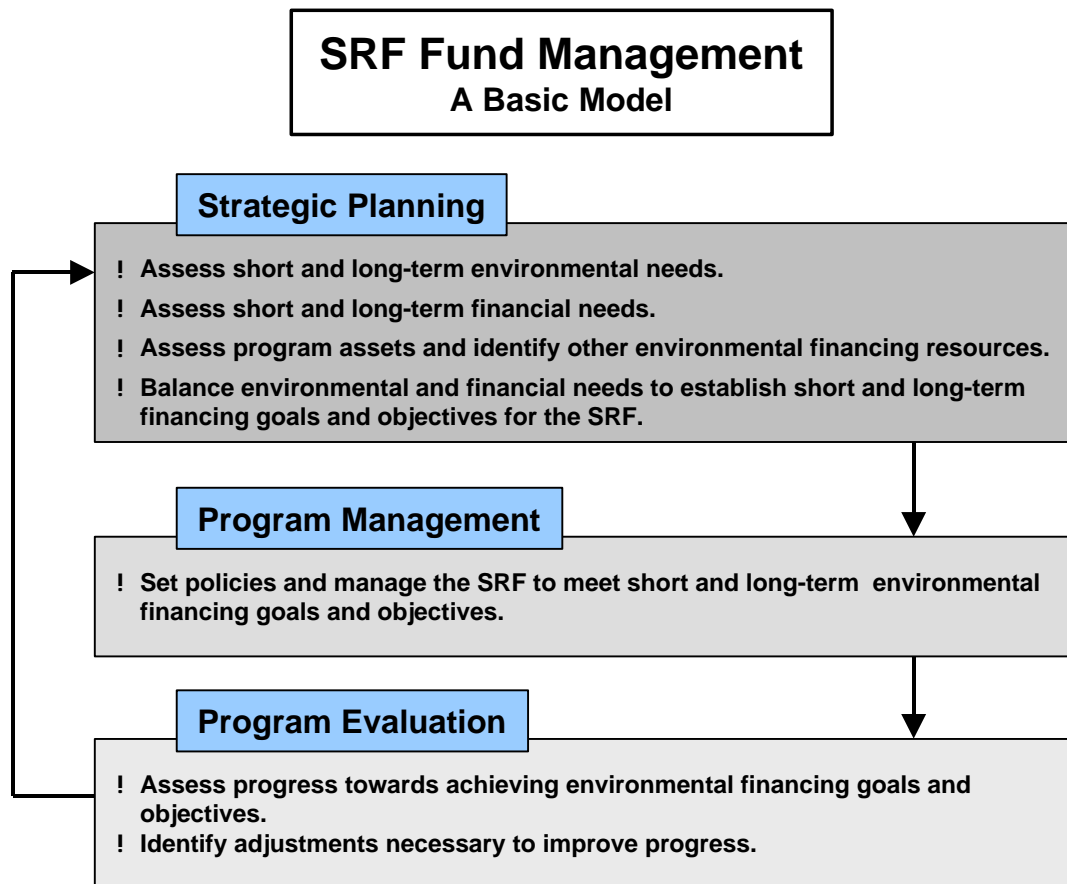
SRF Fund Management
A Basic Model

Strategic Planning

! Assess short and long-term environmental needs.
! Assess short and long-term financial needs.
! Assess program assets and identify other environmental financing resources.
! Balance environmental and financial needs to establish short and long-term financing goals and objectives for the SRF.

Program Management

! Set policies and manage the SRF to meet short and long-term environmental financing goals and objectives.

Program Evaluation

! Assess progress towards achieving environmental financing goals and objectives.
! Identify adjustments necessary to improve progress.